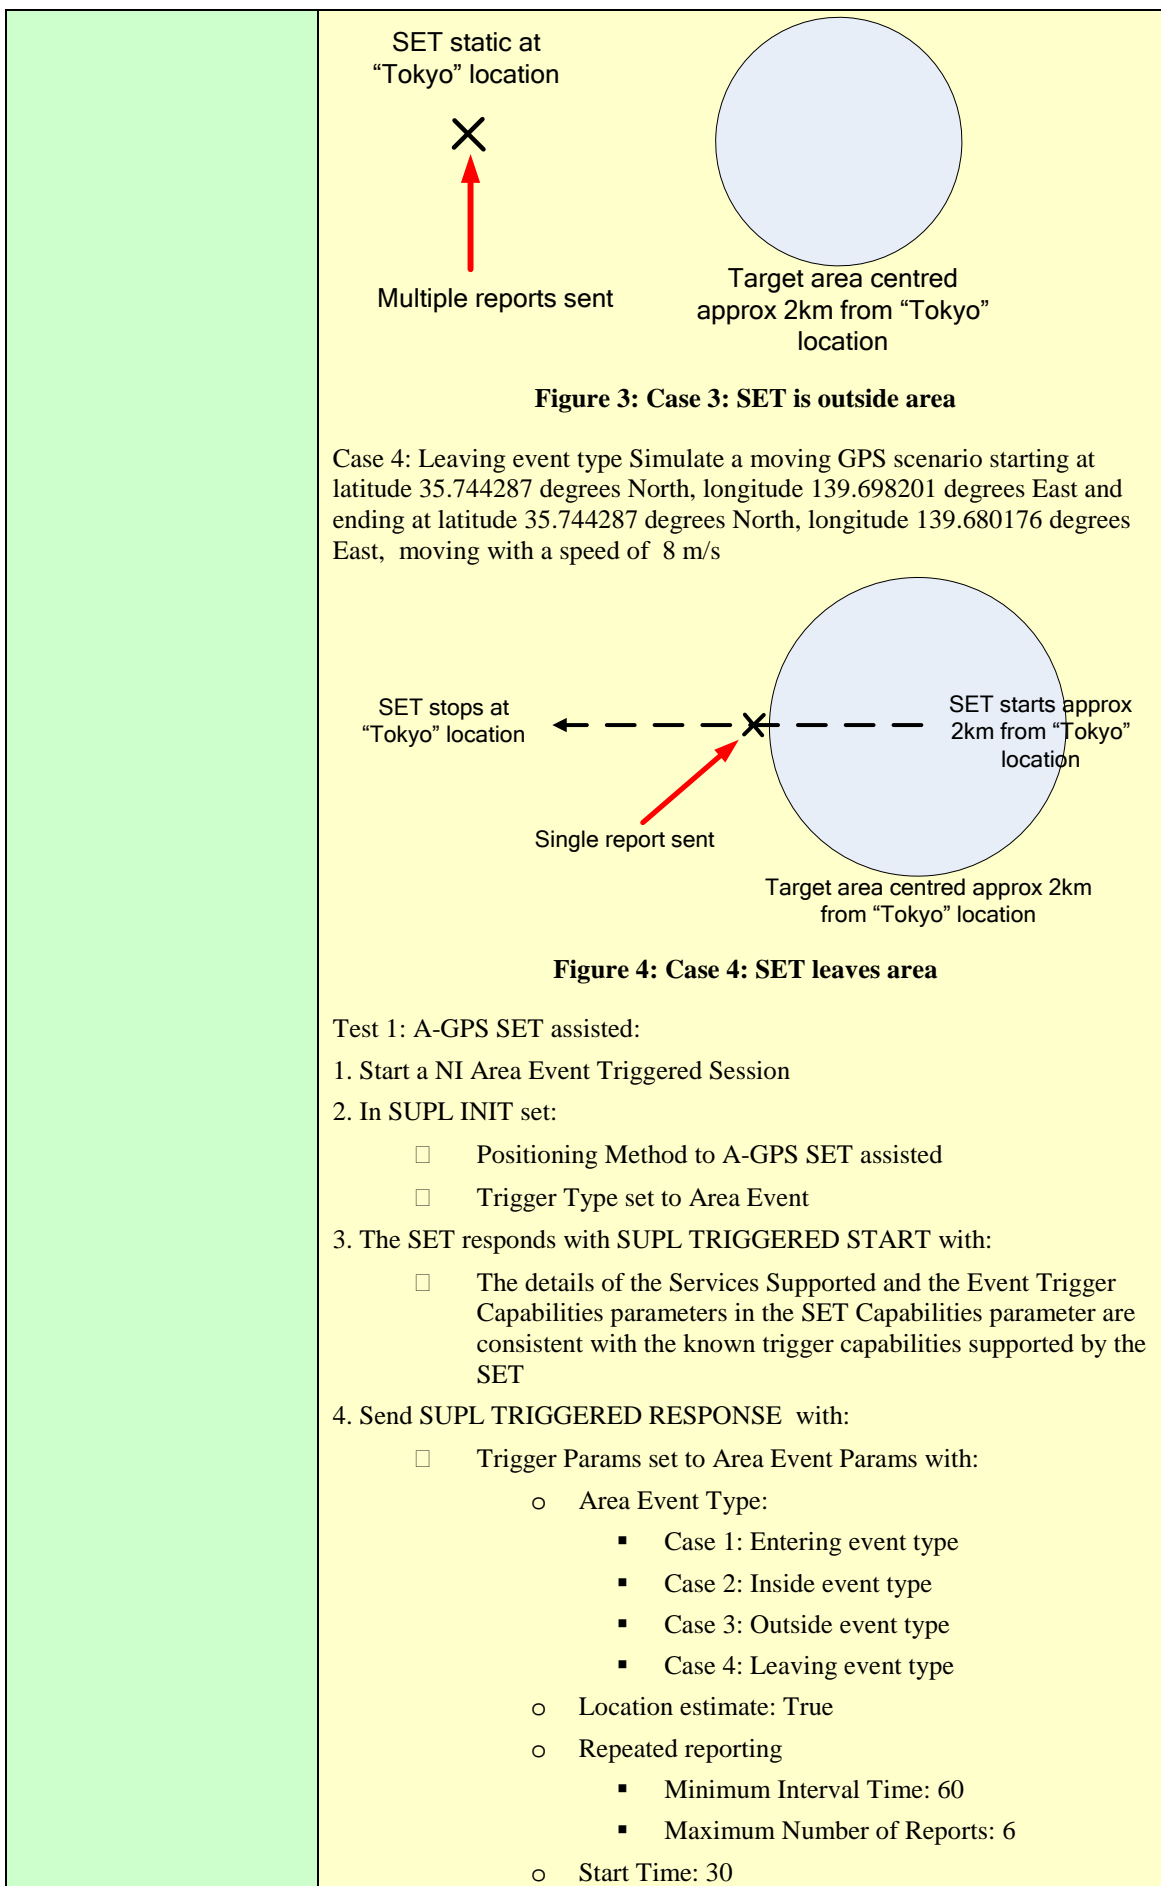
SET static at "Tokyo" location

Multiple reports sent

Target area centred approx 2km from "Tokyo" location

**Figure 3: Case 3: SET is outside area**

Case 4: Leaving event type Simulate a moving GPS scenario starting at latitude 35.744287 degrees North, longitude 139.698201 degrees East and ending at latitude 35.744287 degrees North, longitude 139.680176 degrees East, moving with a speed of 8 m/s

SET stops at "Tokyo" location

SET starts approx 2km from "Tokyo" location

Single report sent

Target area centred approx 2km from "Tokyo" location

**Figure 4: Case 4: SET leaves area**

Test 1: A-GPS SET assisted:

1. Start a NI Area Event Triggered Session

2. In SUPL INIT set:

- Positioning Method to A-GPS SET assisted
- Trigger Type set to Area Event

3. The SET responds with SUPL TRIGGERED START with:

- The details of the Services Supported and the Event Trigger Capabilities parameters in the SET Capabilities parameter are consistent with the known trigger capabilities supported by the SET

4. Send SUPL TRIGGERED RESPONSE with:

- Trigger Params set to Area Event Params with:
  - o Area Event Type:
    - ▪ Case 1: Entering event type
    - ▪ Case 2: Inside event type
    - ▪ Case 3: Outside event type
    - ▪ Case 4: Leaving event type
  - o Location estimate: True
  - o Repeated reporting
    - ▪ Minimum Interval Time: 60
    - ▪ Maximum Number of Reports: 6
  - o Start Time: 30